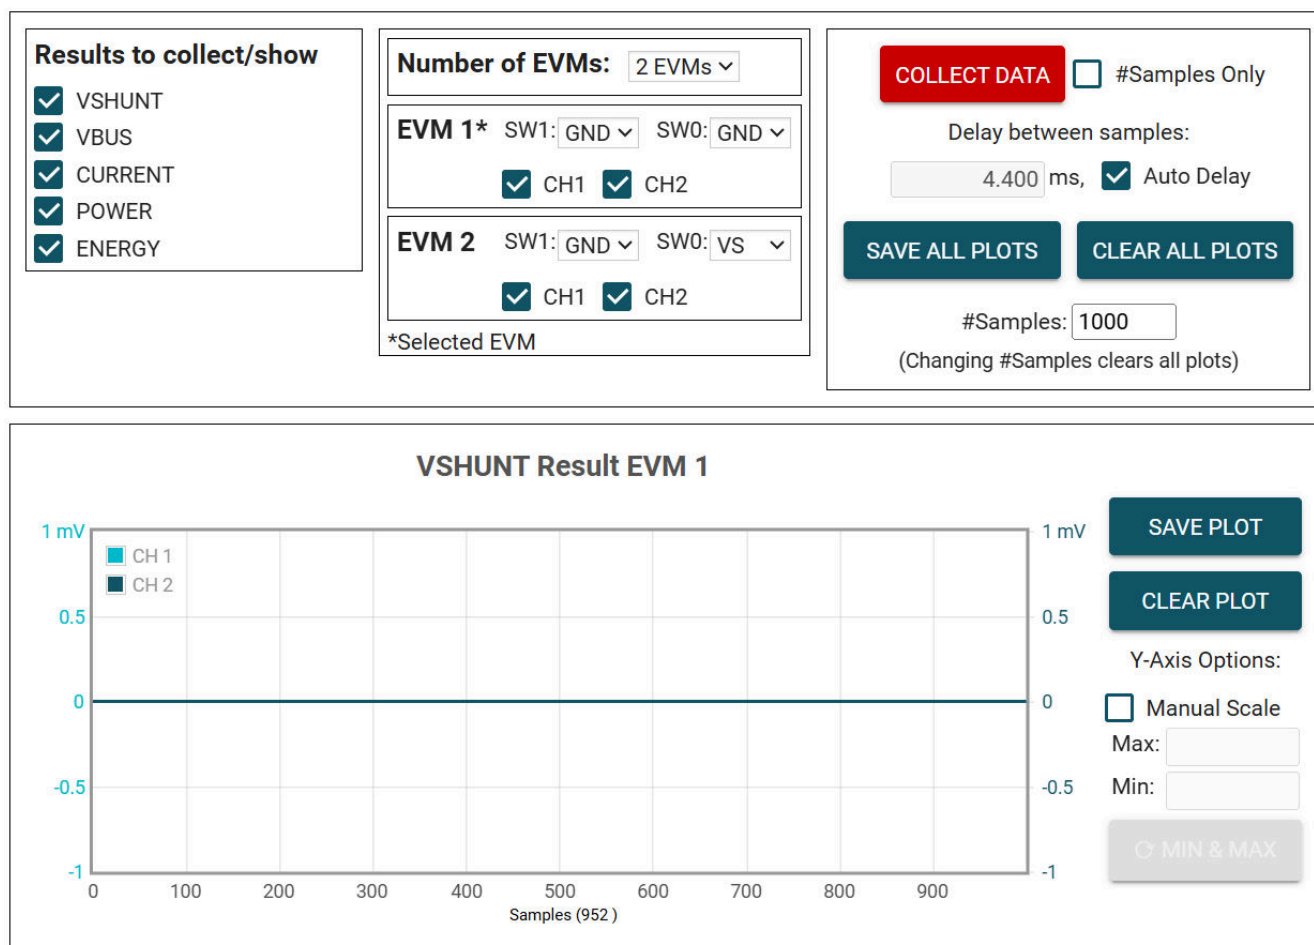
Results to collect/show
VSHUNT
VBUS
CURRENT
POWER
ENERGY

Number of EVMs: 2 EVMs

EVM 1* SW1: GND SW0: GND
CH1 CH2

EVM 2 SW1: GND SW0: VS
CH1 CH2

*Selected EVM

COLLECT DATA #Samples Only
Delay between samples:
4.400 ms, Auto Delay
SAVE ALL PLOTS CLEAR ALL PLOTS
#Samples: 1000
(Changing #Samples clears all plots)

VSHUNT Result EVM 1

1 mV
0.5
0
-0.5
-1

CH 1
CH 2

1 mV
0.5
0
-0.5
-1

0 100 200 300 400 500 600 700 800 900
Samples (952 )

SAVE PLOT
CLEAR PLOT
Y-Axis Options:
Manual Scale
Max:
Min:
MIN & MAX